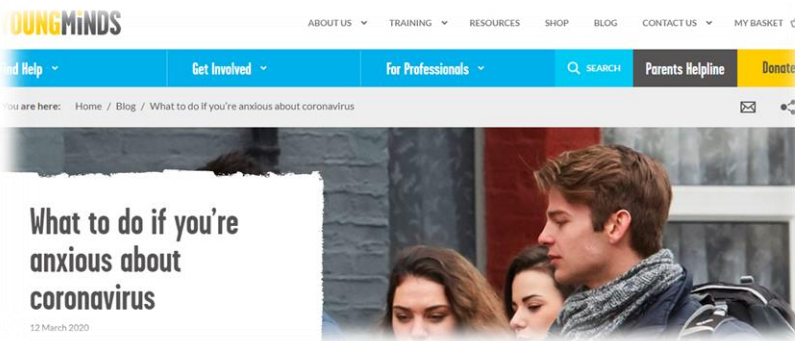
OUNGMINDS

ABOUT US TRAINING RESOURCES SHOP BLOG CONTACT US MY BASKET

ind Help Get Involved For Professionals SEARCH Parents Helpline Donate

You are here: Home / Blog / What to do if you're anxious about coronavirus

What to do if you're anxious about coronavirus

12 March 2020